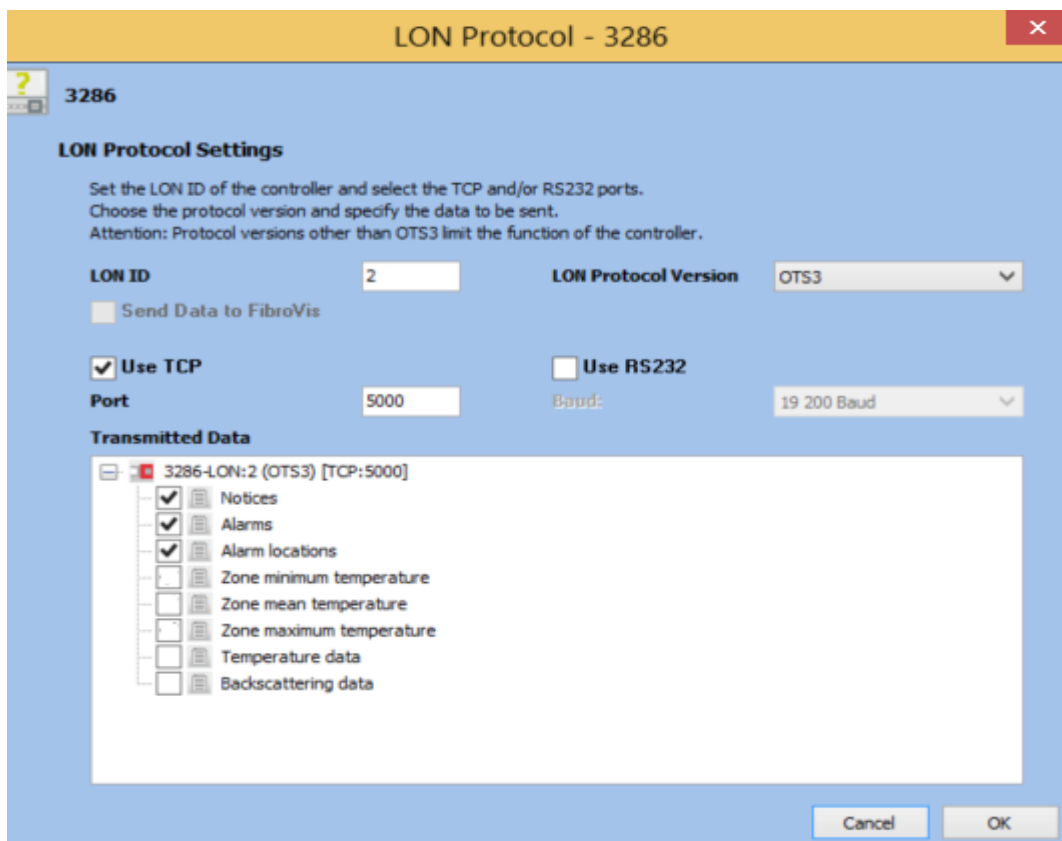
LON Protocol - 3286

3286

LON Protocol Settings

Set the LON ID of the controller and select the TCP and/or RS232 ports.
Choose the protocol version and specify the data to be sent.
Attention: Protocol versions other than OTS3 limit the function of the controller.

LON ID 2

LON Protocol Version OTS3

Send Data to FibroVis

Use TCP

Use RS232

Port 5000

Baud: 19 200 Baud

Transmitted Data

3286-LON:2 (OTS3) [TCP:5000]
Notices
Alarms
Alarm locations
Zone minimum temperature
Zone mean temperature
Zone maximum temperature
Temperature data
Backscattering data

Cancel
OK